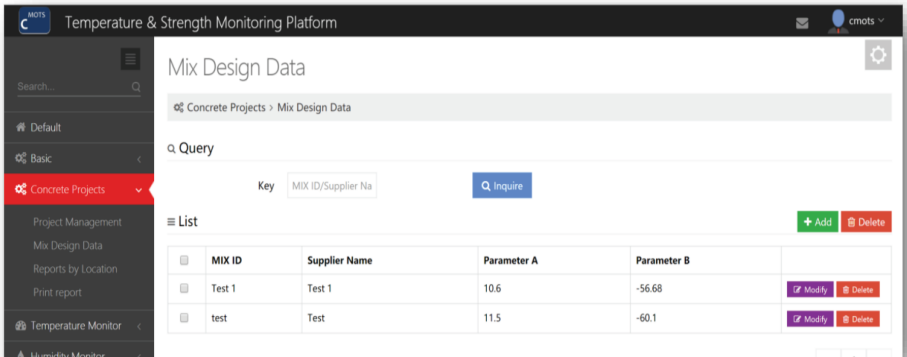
MOTS C Temperature & Strength Monitoring Platform

cmots

Search...

Default

Basic

Concrete Projects

Project Management

Mix Design Data

Reports by Location

Print report

Temperature Monitor

Humidity Monitor

Mix Design Data

Concrete Projects > Mix Design Data

Query

Key MIX ID/Supplier Na

Inquire

List

+ Add

Delete

| | MIX ID | Supplier Name | Parameter A | Parameter B | |
|---|---|---|---|---|---|
| | Test 1 | Test 1 | 10.6 | -56.68 | Modify Delete |
| | test | Test | 11.5 | -60.1 | Modify Delete |